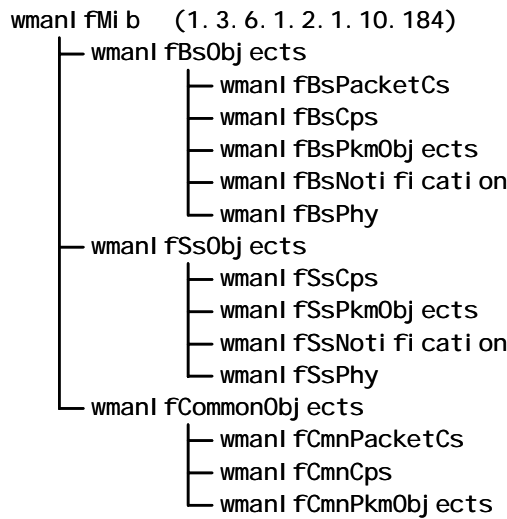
wmanIfMib (1.3.6.1.2.1.10.184)
wmanIfBsObjects
wmanIfBsPacketCs
wmanIfBsCps
wmanIfBsPkmObjects
wmanIfBsNotification
wmanIfBsPhy
wmanIfSsObjects
wmanIfSsCps
wmanIfSsPkmObjects
wmanIfSsNotification
wmanIfSsPhy
wmanIfCommonObjects
wmanIfCmnPacketCs
wmanIfCmnCps
wmanIfCmnPkmObjects